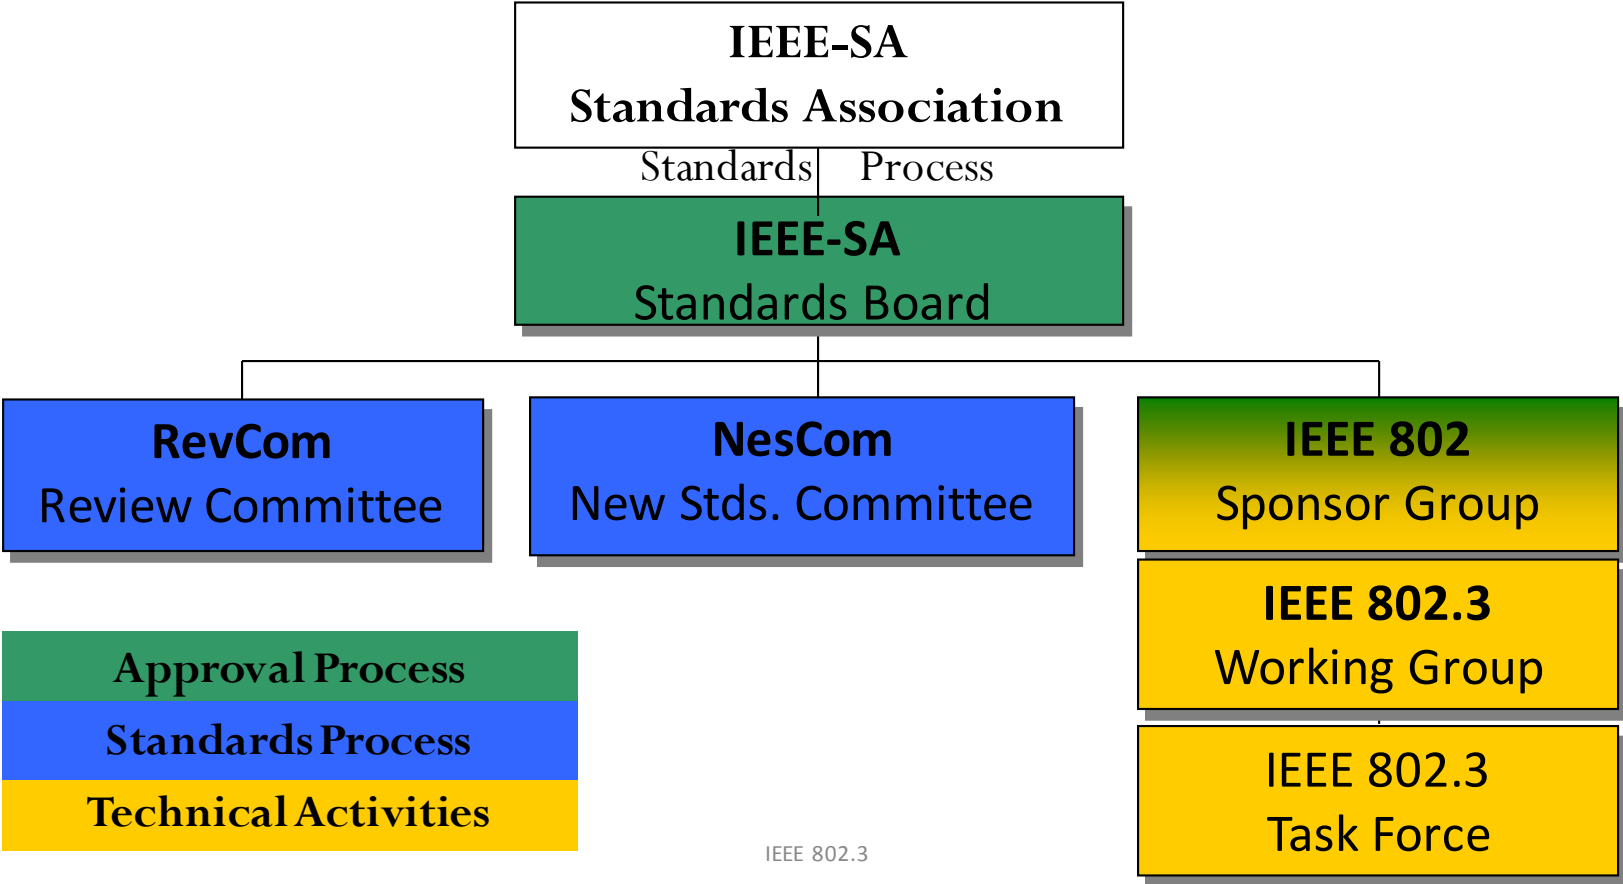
IEEE-SA
Standards Association

Standards Process

IEEE-SA
Standards Board

RevCom
Review Committee

NesCom
New Stds. Committee

IEEE 802
Sponsor Group

IEEE 802.3
Working Group

IEEE 802.3
Task Force

Approval Process
Standards Process
Technical Activities

IEEE 802.3